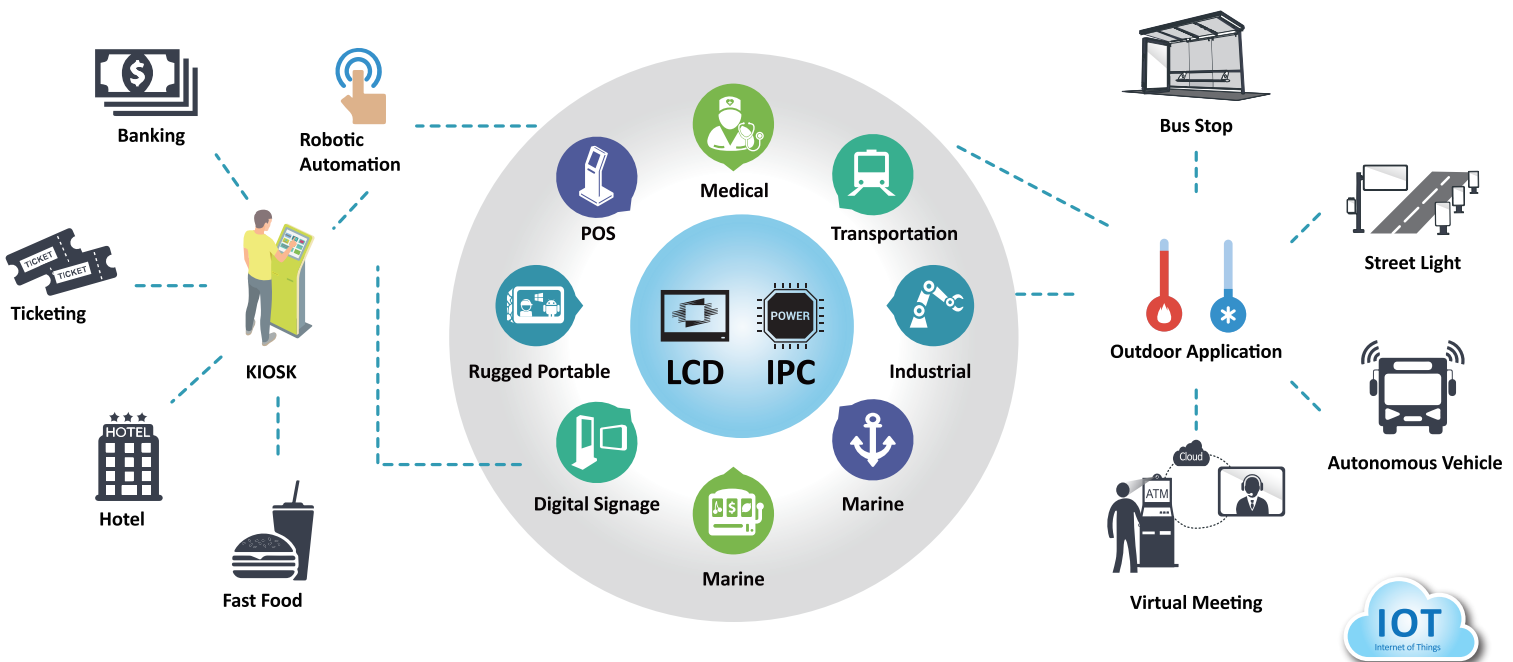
Banking

Robotic Automation

Ticketing

TICKET

TICKET

KIOSK

HOTEL

Hotel

Fast Food

Medical

POS

Transportation

Rugged Portable

POWER

LCD

IPC

Industrial

Digital Signage

Marine

Marine

Bus Stop

Street Light

Outdoor Application

Autonomous Vehicle

Cloud

ATM

Virtual Meeting

IOT

Internet of Things